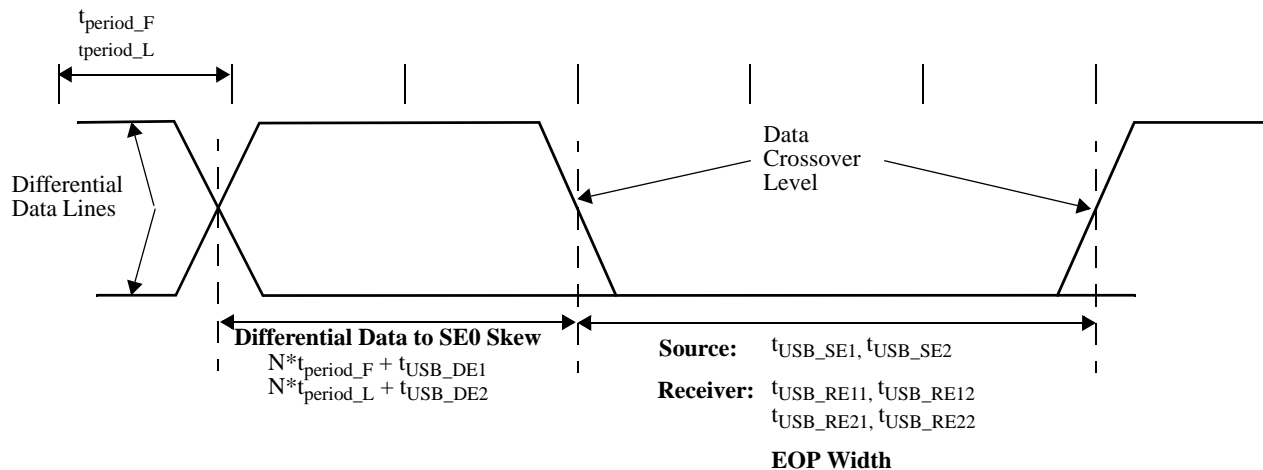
$t_{period\_F}$
tperiod_L

Differential Data Lines

Data Crossover Level

**Differential Data to SE0 Skew**
$N^*t_{period\_F} + t_{USB\_DE1}$
$N^*t_{period\_L} + t_{USB\_DE2}$

**Source:** $t_{USB\_SE1}$, $t_{USB\_SE2}$

**Receiver:** $t_{USB\_RE11}$, $t_{USB\_RE12}$
$t_{USB\_RE21}$, $t_{USB\_RE22}$

**EOP Width**